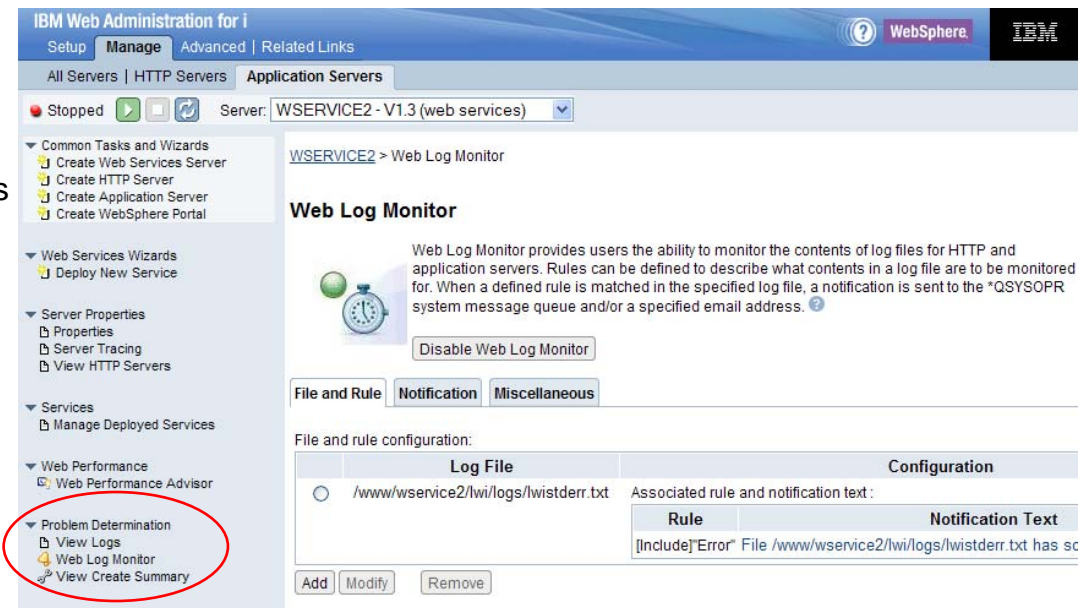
IBM Web Administration for i

Setup | Manage | Advanced | Related Links

WebSphere. IBM

All Servers | HTTP Servers | Application Servers

Stopped

Server: WSERVICE2 - V1.3 (web services)

Common Tasks and Wizards
Create Web Services Server
Create HTTP Server
Create Application Server
Create WebSphere Portal

Web Services Wizards
Deploy New Service

Server Properties
Properties
Server Tracing
View HTTP Servers

Services
Manage Deployed Services

Web Performance
Web Performance Advisor

Problem Determination
View Logs
Web Log Monitor
View Create Summary

WSERVICE2 > Web Log Monitor

Web Log Monitor

Web Log Monitor provides users the ability to monitor the contents of log files for HTTP and application servers. Rules can be defined to describe what contents in a log file are to be monitored for. When a defined rule is matched in the specified log file, a notification is sent to the *QSYSOPR system message queue and/or a specified email address.

Disable Web Log Monitor

File and Rule | Notification | Miscellaneous

File and rule configuration:

| | Log File | Configuration |
|---|---|---|
| ○ | /www/wservice2/lwi/logs/lwistderr.txt | Associated rule and notification text : |

| Rule | Notification Text |
|---|---|
| [Include]"Error" | File /www/wservice2/lwi/logs/lwistderr.txt has sc |

Add | Modify | Remove